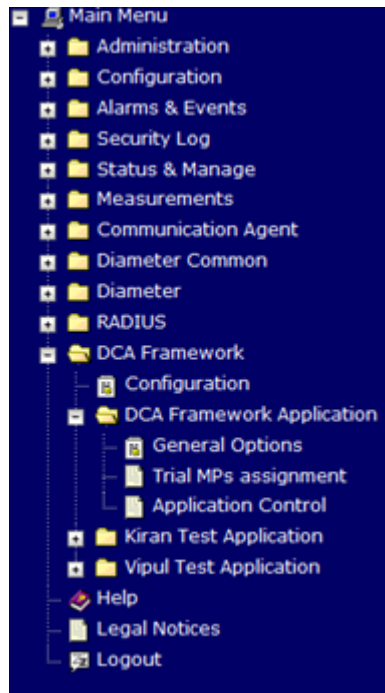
Main Menu
Administration
Configuration
Alarms & Events
Security Log
Status & Manage
Measurements
Communication Agent
Diameter Common
Diameter
RADIUS
DCA Framework
Configuration
DCA Framework Application
General Options
Trial MPs assignment
Application Control
Kiran Test Application
Vipul Test Application
Help
Legal Notices
Logout